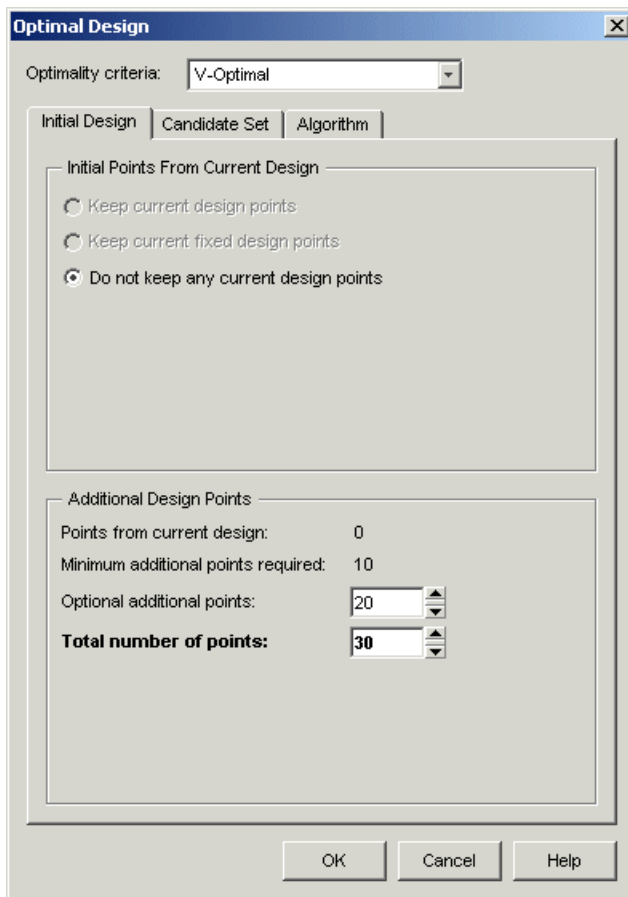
Optimal Design

Optimality criteria: V-Optimal

Initial Design | Candidate Set | Algorithm

Initial Points From Current Design

Keep current design points

Keep current fixed design points

Do not keep any current design points

Additional Design Points

| | |
|---|---|
| Points from current design: | 0 |
| Minimum additional points required: | 10 |
| Optional additional points: | 20 |
| **Total number of points:** | 30 |

OK Cancel Help